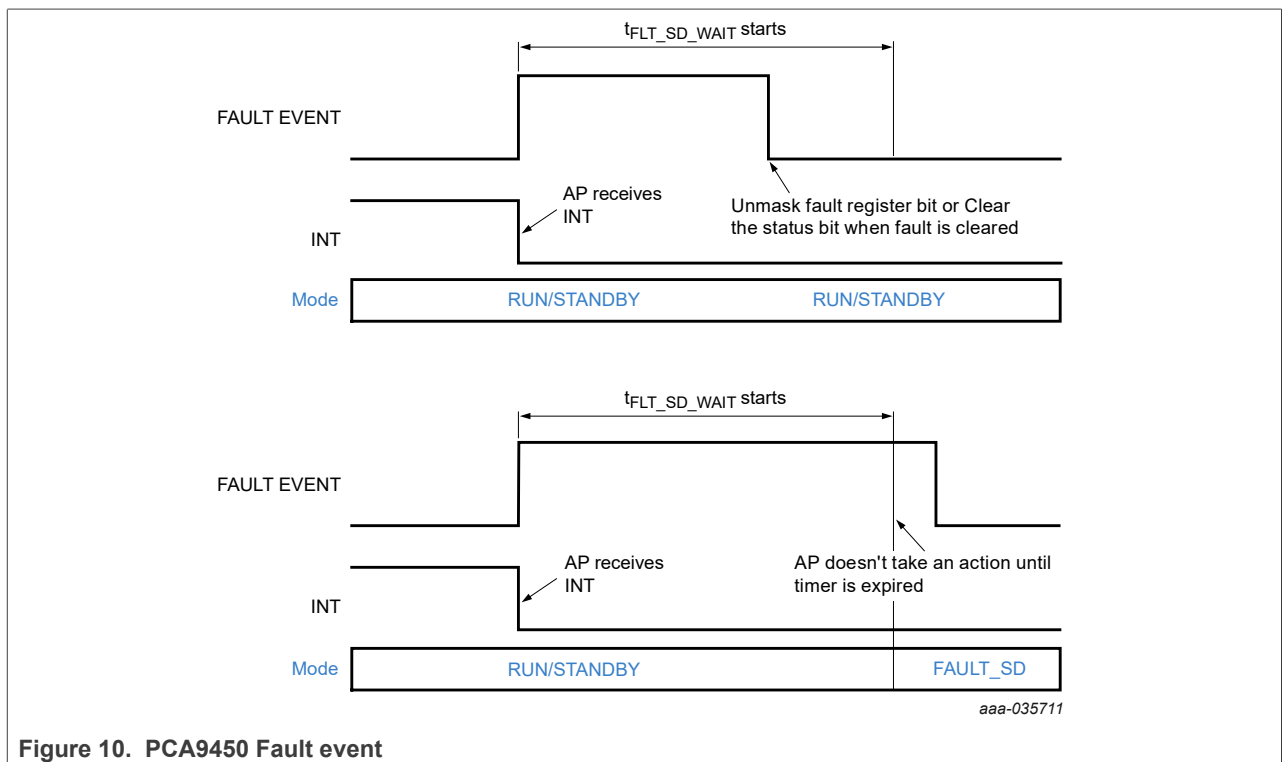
$t_{FLT\_SD\_WAIT}$ starts

FAULT EVENT

AP receives INT

Unmask fault register bit or Clear the status bit when fault is cleared

INT

Mode

RUN/STANDBY

RUN/STANDBY

$t_{FLT\_SD\_WAIT}$ starts

FAULT EVENT

AP receives INT

AP doesn't take an action until timer is expired

INT

Mode

RUN/STANDBY

FAULT_SD

aaa-035711

Figure 10. PCA9450 Fault event